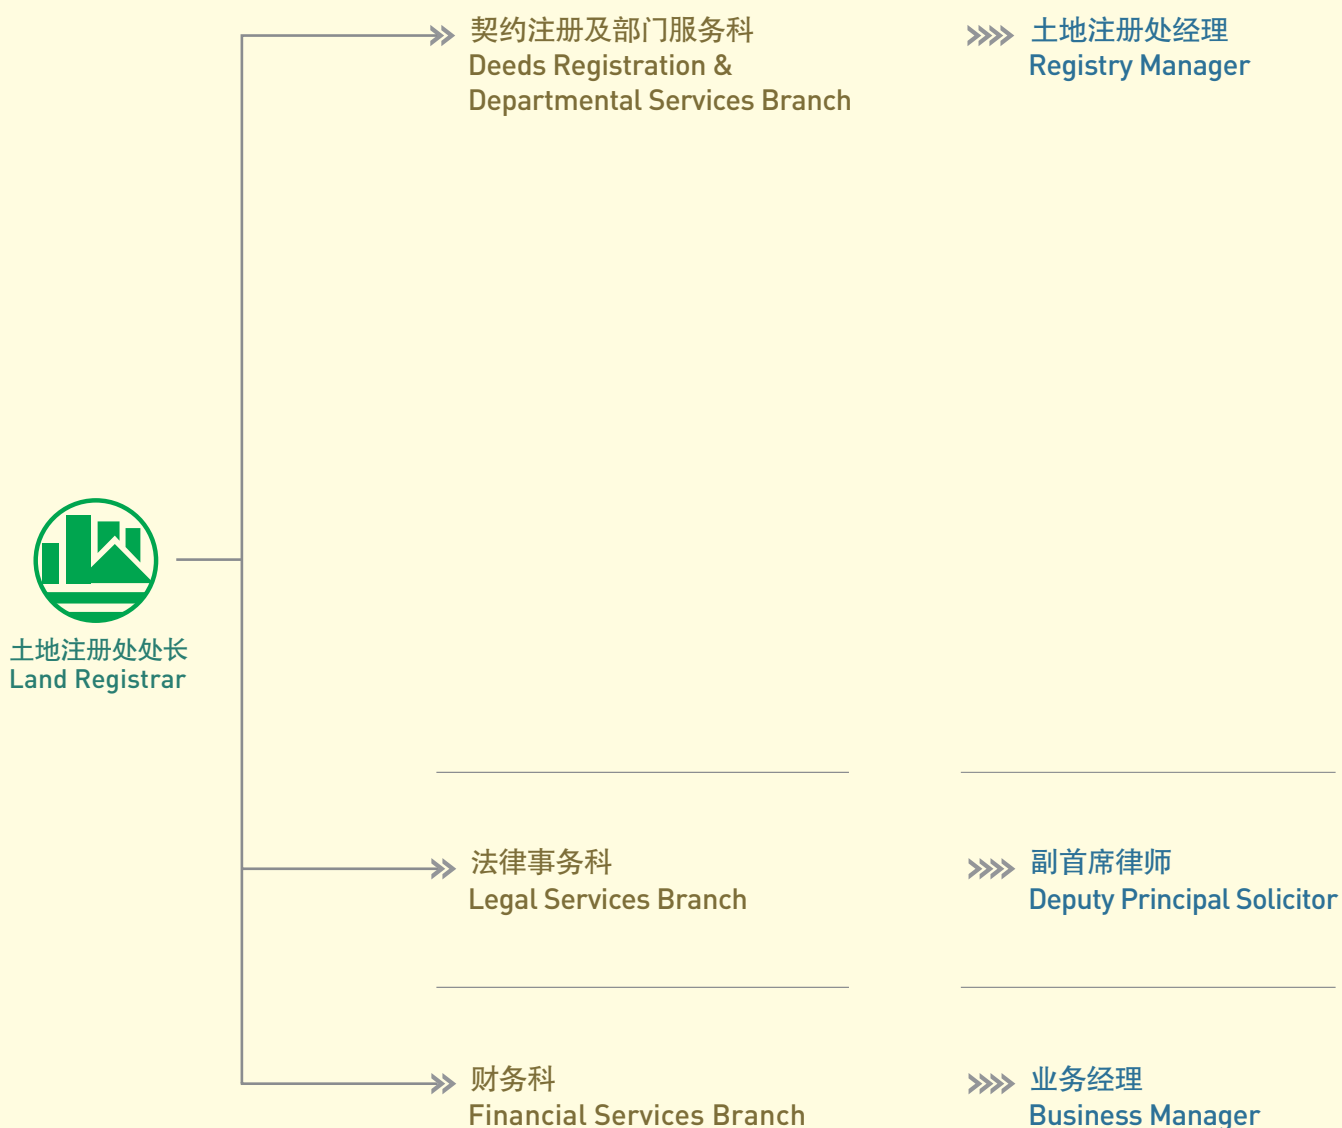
契约注册及部门服务科
Deeds Registration & Departmental Services Branch

土地注册处经理
Registry Manager

土地注册处处长
Land Registrar

法律事务科
Legal Services Branch

副首席律师
Deputy Principal Solicitor

财务科
Financial Services Branch

业务经理
Business Manager